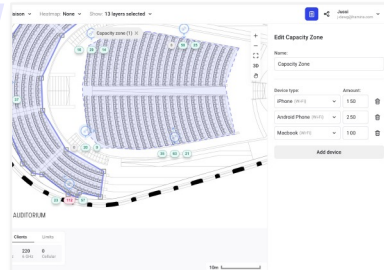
arison
Heatmap: None
Show: 13 layers selected

Jawel
j.doug@acme.com

Capacity zone (1)

Edit Capacity Zone

Name:
Capacity Zone

Device type:
Amount:
iPhone (Wi-Fi)
1.50
Android Phone (Wi-Fi)
2.50
Macbook (Wi-Fi)
1.00

Add device

3D

AUDITORIUM

Clients
Limits
229
0

10m